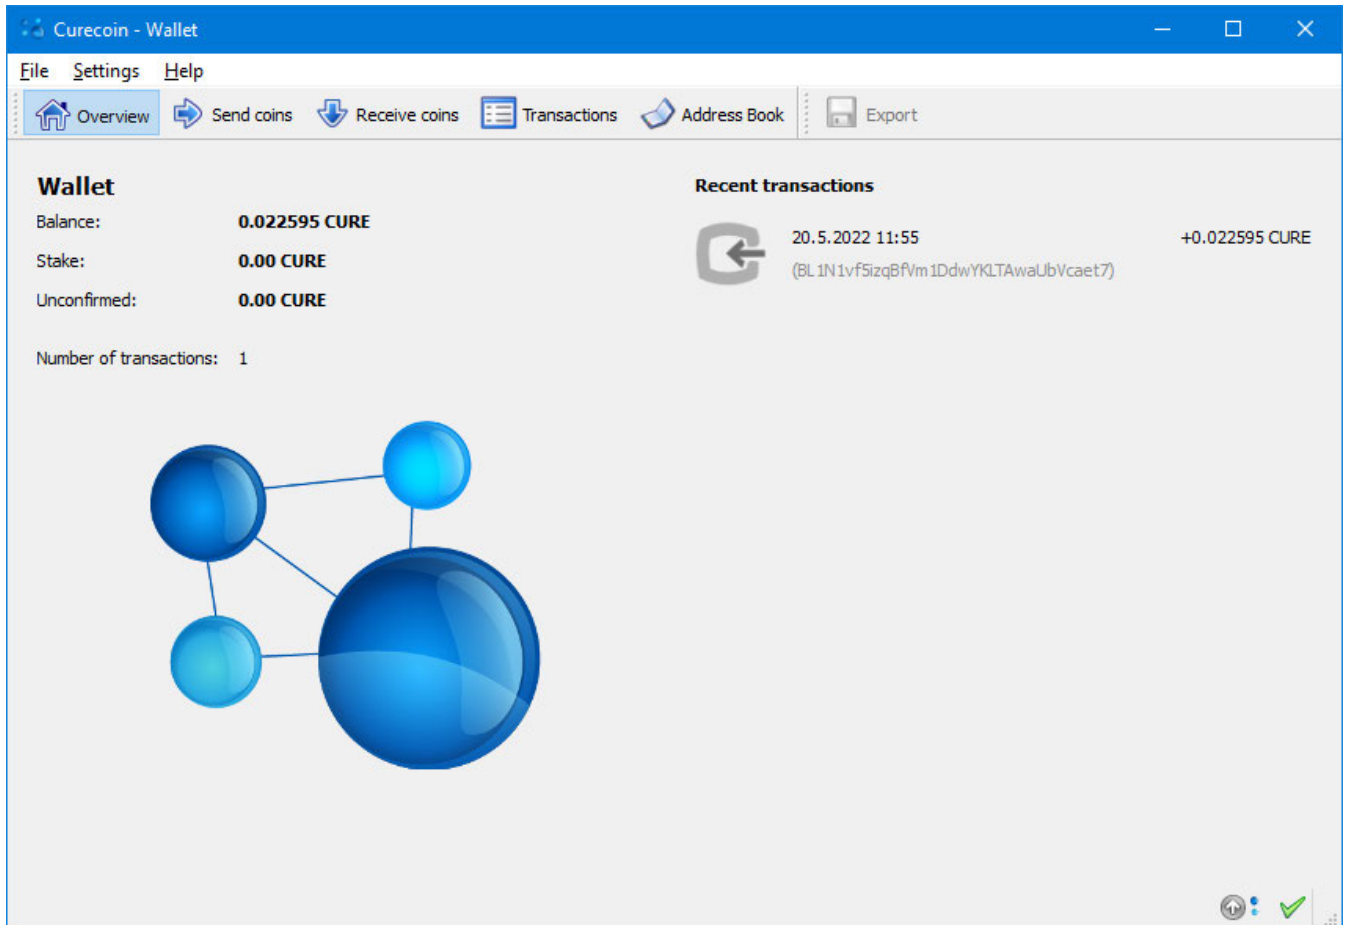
Curecoin - Wallet

File Settings Help

Overview Send coins Receive coins Transactions Address Book Export

Wallet

Balance: 0.022595 CURE

Stake: 0.00 CURE

Unconfirmed: 0.00 CURE

Number of transactions: 1

Recent transactions

20.5.2022 11:55 +0.022595 CURE

(BL1N1vf5izqBfVm1DdwYKLTAwaUbVcaet7)